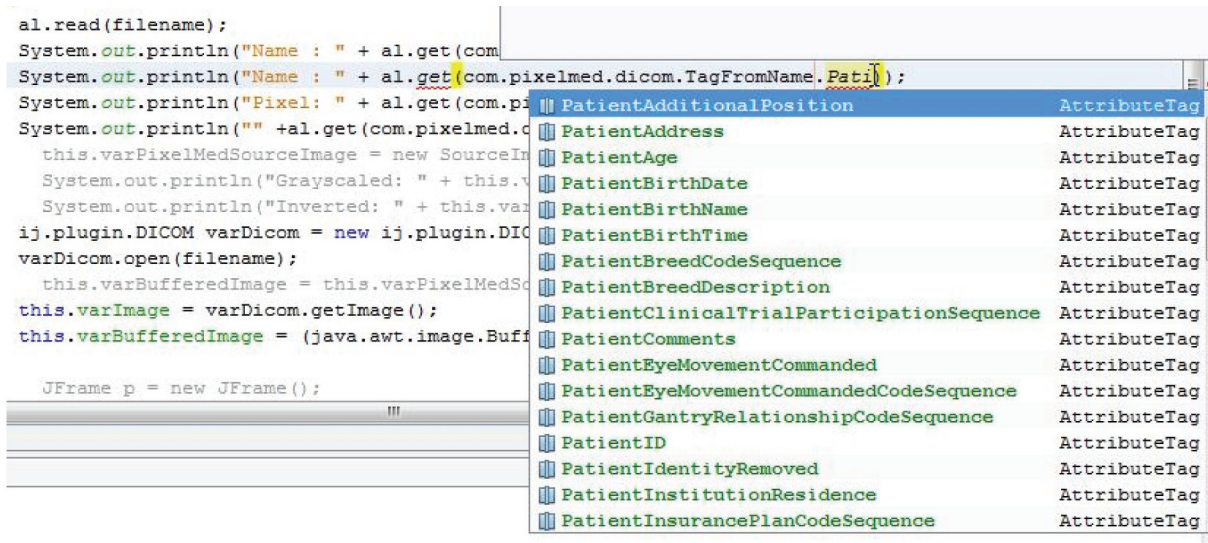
al.read(filename);
System.out.println("Name : " + al.get(com
System.out.println("Name : " + al.get(com.pixelmed.dicom.TagFromName.Pati);
System.out.println("Pixel: " + al.get(com.pi
System.out.println("" +al.get(com.pixelmed.c
this.varPixelMedSourceImage = new SourceIn
System.out.println("Grayscaled: " + this.v
System.out.println("Inverted: " + this.var
ij.plugin.DICOM varDicom = new ij.plugin.DIC
varDicom.open(filename);
this.varBufferedImage = this.varPixelMedSc
this.varImage = varDicom.getImage();
this.varBufferedImage = (java.awt.image.Buff

JFrame p = new JFrame();

| | |
|---|---|
| PatientAdditionalPosition | AttributeTag |
| PatientAddress | AttributeTag |
| PatientAge | AttributeTag |
| PatientBirthDate | AttributeTag |
| PatientBirthName | AttributeTag |
| PatientBirthTime | AttributeTag |
| PatientBreedCodeSequence | AttributeTag |
| PatientBreedDescription | AttributeTag |
| PatientClinicalTrialParticipationSequence | AttributeTag |
| PatientComments | AttributeTag |
| PatientEyeMovementCommanded | AttributeTag |
| PatientEyeMovementCommandedCodeSequence | AttributeTag |
| PatientGantryRelationshipCodeSequence | AttributeTag |
| PatientID | AttributeTag |
| PatientIdentityRemoved | AttributeTag |
| PatientInstitutionResidence | AttributeTag |
| PatientInsurancePlanCodeSequence | AttributeTag |